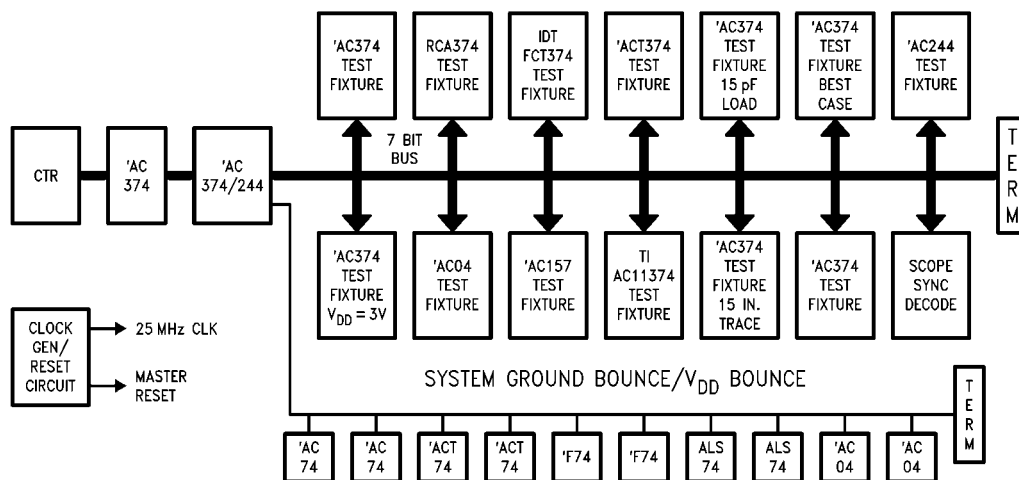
CTR

'AC 374

'AC 374/244

7 BIT BUS

'AC374 TEST FIXTURE

RCA374 TEST FIXTURE

IDT FCT374 TEST FIXTURE

'ACT374 TEST FIXTURE

'AC374 TEST FIXTURE 15 pF LOAD

'AC374 TEST FIXTURE BEST CASE

'AC244 TEST FIXTURE

T E R M

'AC374 TEST FIXTURE $V_{DD}$ = 3V

'AC04 TEST FIXTURE

'AC157 TEST FIXTURE

TI AC11374 TEST FIXTURE

'AC374 TEST FIXTURE 15 IN. TRACE

'AC374 TEST FIXTURE

SCOPE SYNC DECODE

CLOCK GEN/ RESET CIRCUIT

25 MHz CLK

MASTER RESET

SYSTEM GROUND BOUNCE/$V_{DD}$ BOUNCE

T E R M

'AC 74

'AC 74

'ACT 74

'ACT 74

'F74

'F74

ALS 74

ALS 74

'AC 04

'AC 04